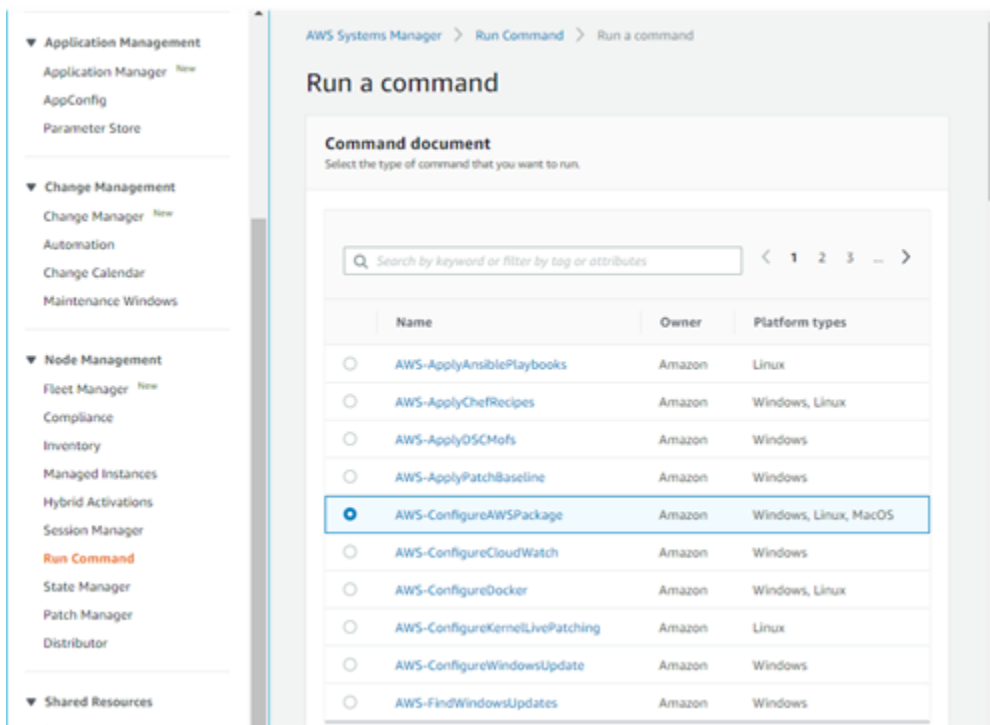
▼ Application Management
Application Manager New
AppConfig
Parameter Store

▼ Change Management
Change Manager New
Automation
Change Calendar
Maintenance Windows

▼ Node Management
Fleet Manager New
Compliance
Inventory
Managed Instances
Hybrid Activations
Session Manager
Run Command
State Manager
Patch Manager
Distributor

▼ Shared Resources

AWS Systems Manager > Run Command > Run a command

Run a command

Command document
Select the type of command that you want to run.

Search by keyword or filter by tag or attributes

< 1 2 3 ... >

| | Name | Owner | Platform types |
|---|---|---|---|
| ○ | AWS-ApplyAnsiblePlaybooks | Amazon | Linux |
| ○ | AWS-ApplyChefRecipes | Amazon | Windows, Linux |
| ○ | AWS-ApplyDSCMofs | Amazon | Windows |
| ○ | AWS-ApplyPatchBaseline | Amazon | Windows |
| ● | AWS-ConfigureAWSPackage | Amazon | Windows, Linux, MacOS |
| ○ | AWS-ConfigureCloudWatch | Amazon | Windows |
| ○ | AWS-ConfigureDocker | Amazon | Windows, Linux |
| ○ | AWS-ConfigureKernelLivePatching | Amazon | Linux |
| ○ | AWS-ConfigureWindowsUpdate | Amazon | Windows |
| ○ | AWS-FindWindowsUpdates | Amazon | Windows |